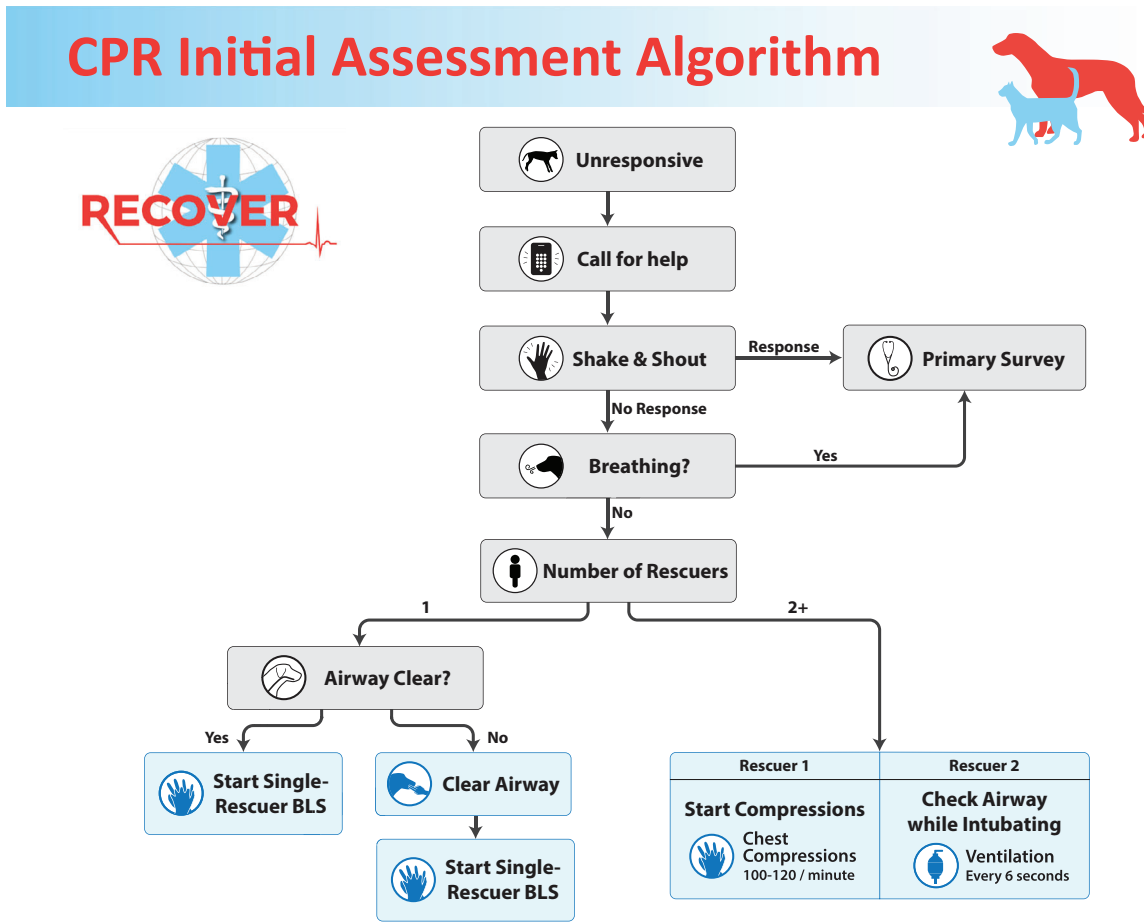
CPR Initial Assessment Algorithm

RECOVER

Unresponsive

Call for help

Shake & Shout

Response

Primary Survey

No Response

Breathing?

Yes

No

Number of Rescuers

1

2+

Airway Clear?

Yes

No

Start Single-Rescuer BLS

Clear Airway

Start Single-Rescuer BLS

| Rescuer 1 | Rescuer 2 |
|---|---|
| Start Compressions<br>Chest Compressions<br>100-120 / minute | Check Airway while Intubating<br>Ventilation<br>Every 6 seconds |